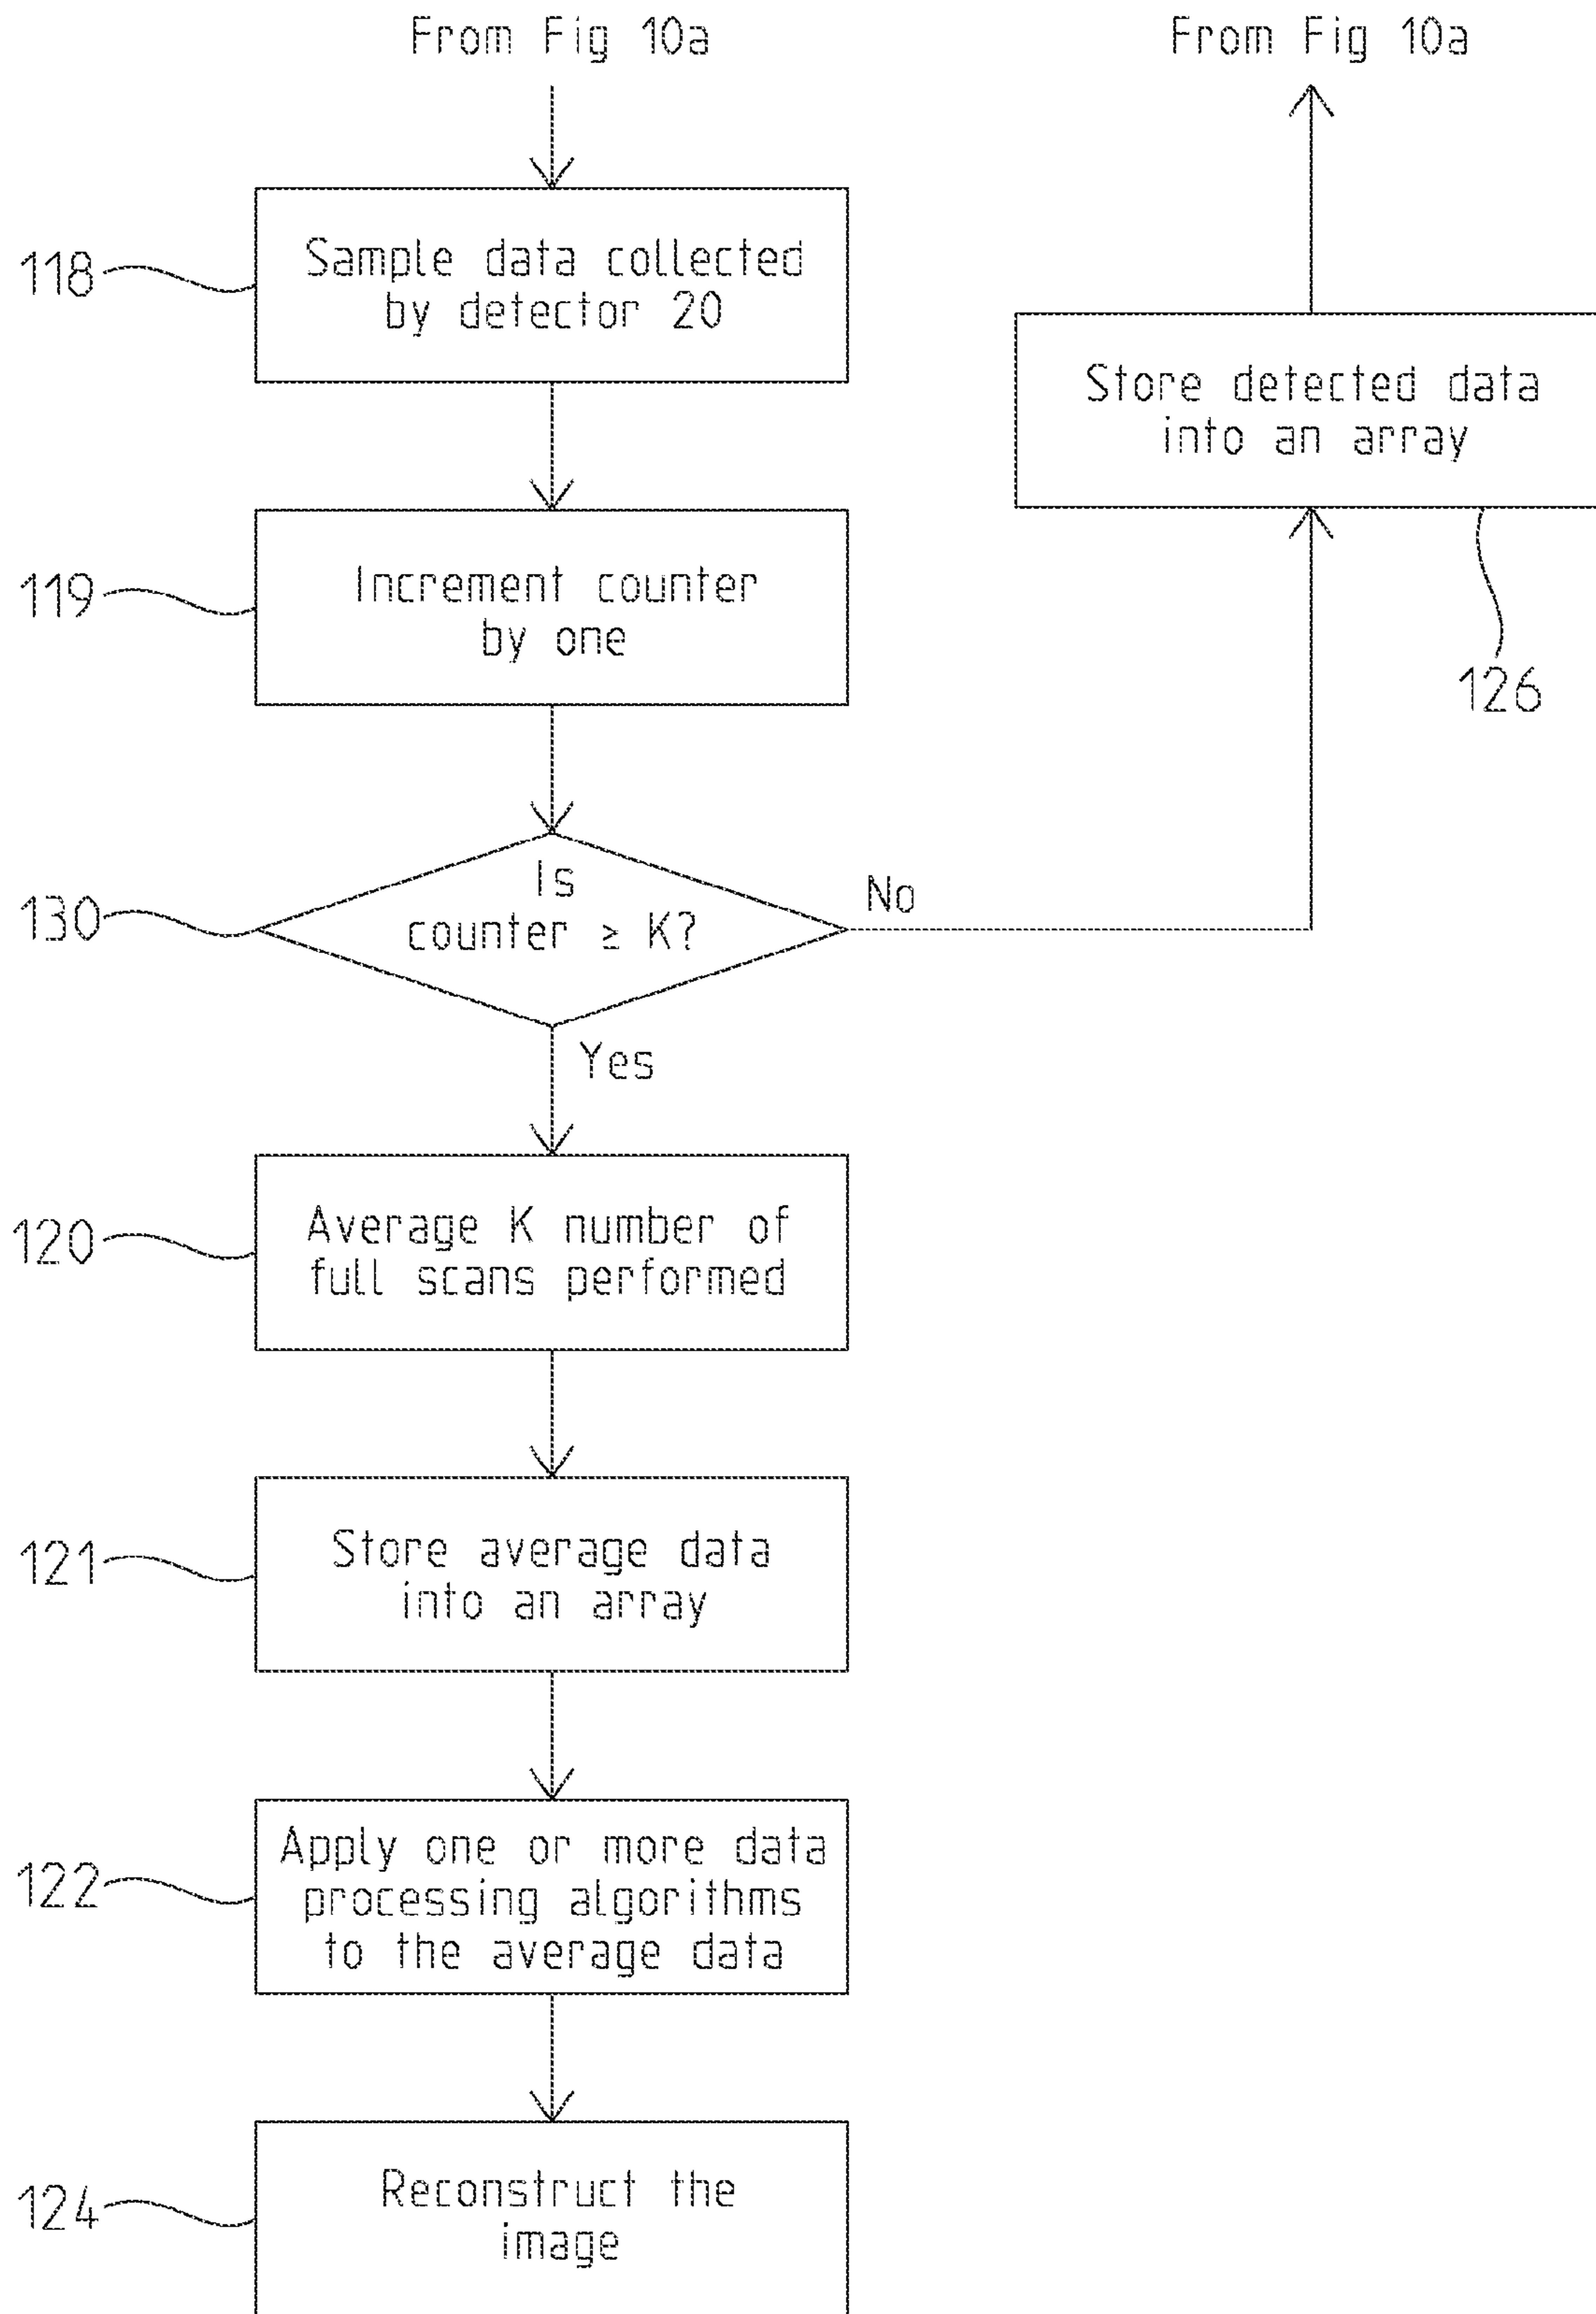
From Fig 10a

From Fig 10a

118

Sample data collected by detector 20

Store detected data into an array

119

Increment counter by one

126

130

Is counter ≥ K?

No

Yes

120

Average K number of full scans performed

121

Store average data into an array

122

Apply one or more data processing algorithms to the average data

124

Reconstruct the image